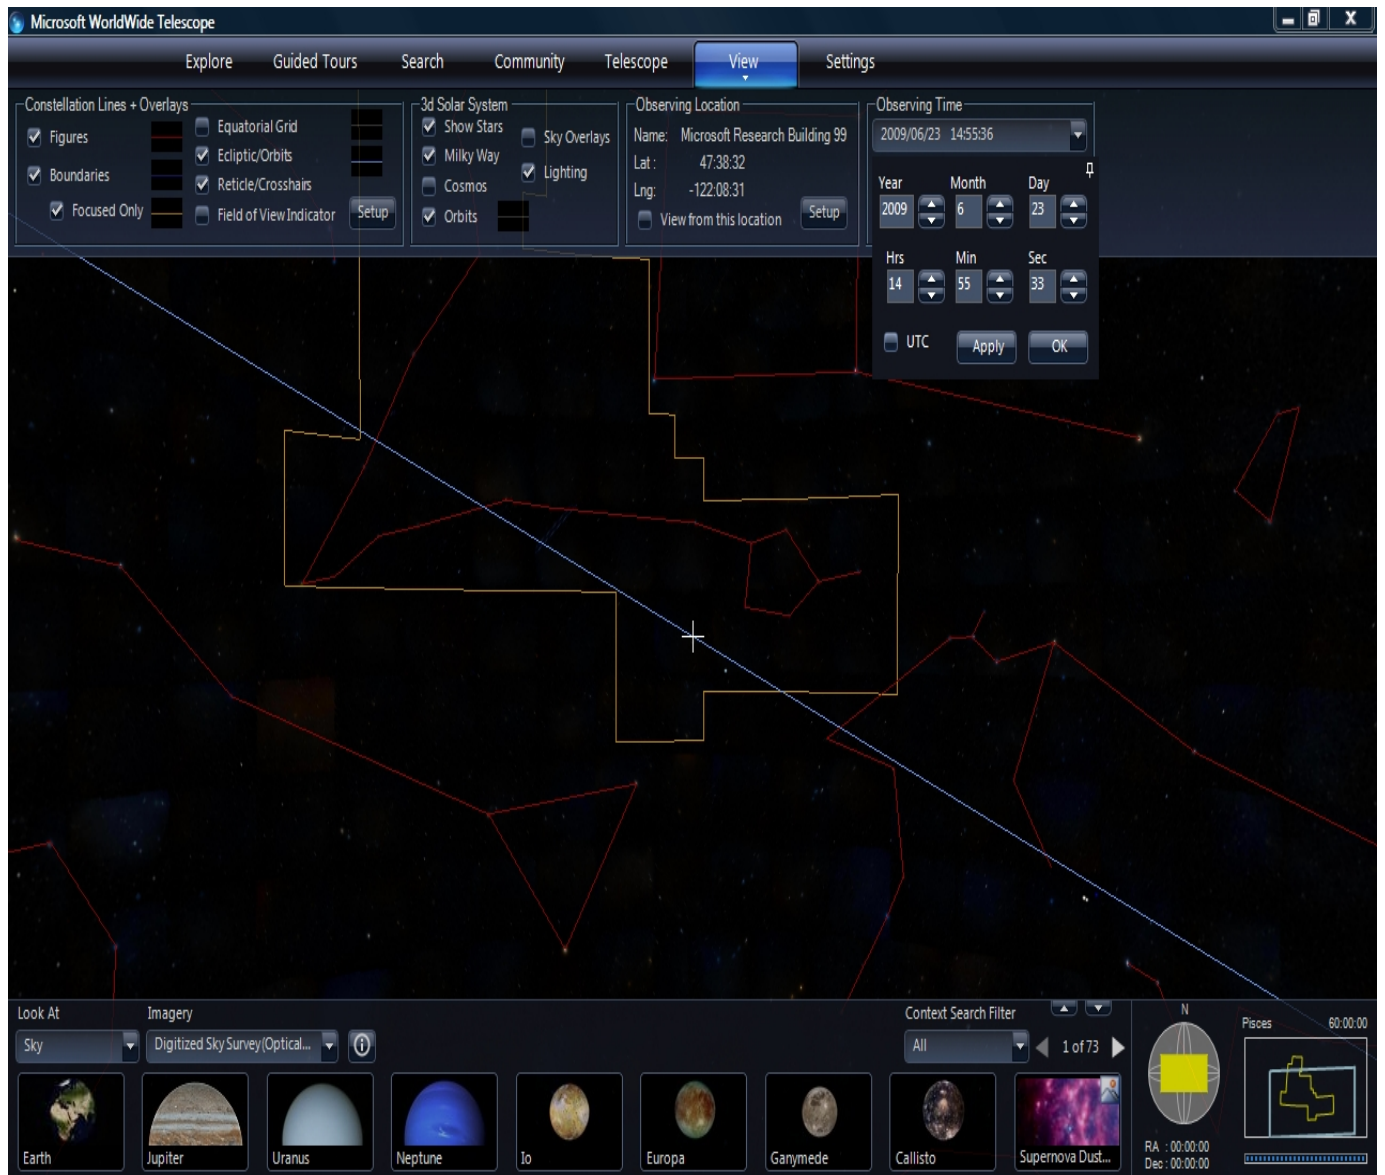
Microsoft WorldWide Telescope

Explore
Guided Tours
Search
Community
Telescope
View
Settings

Constellation Lines + Overlays
Figures
Boundaries
Focused Only
Equatorial Grid
Ecliptic/Orbits
Reticle/Crosshairs
Field of View Indicator
Setup

3d Solar System
Show Stars
Milky Way
Cosmos
Orbits
Sky Overlays
Lighting

Observing Location
Name: Microsoft Research Building 99
Lat: 47:38:32
Lng: -122:08:31
View from this location
Setup

Observing Time
2009/06/23 14:55:36
Year 2009
Month 6
Day 23
Hrs 14
Min 55
Sec 33
UTC
Apply
OK

Look At
Sky
Imagery
Digitized Sky Survey(Optical...
Context Search Filter
All
1 of 73
N
Pisces
60:00:00
RA : 00:00:00
Dec : 00:00:00

Earth
Jupiter
Uranus
Neptune
Io
Europa
Ganymede
Callisto
Supernova Dust...